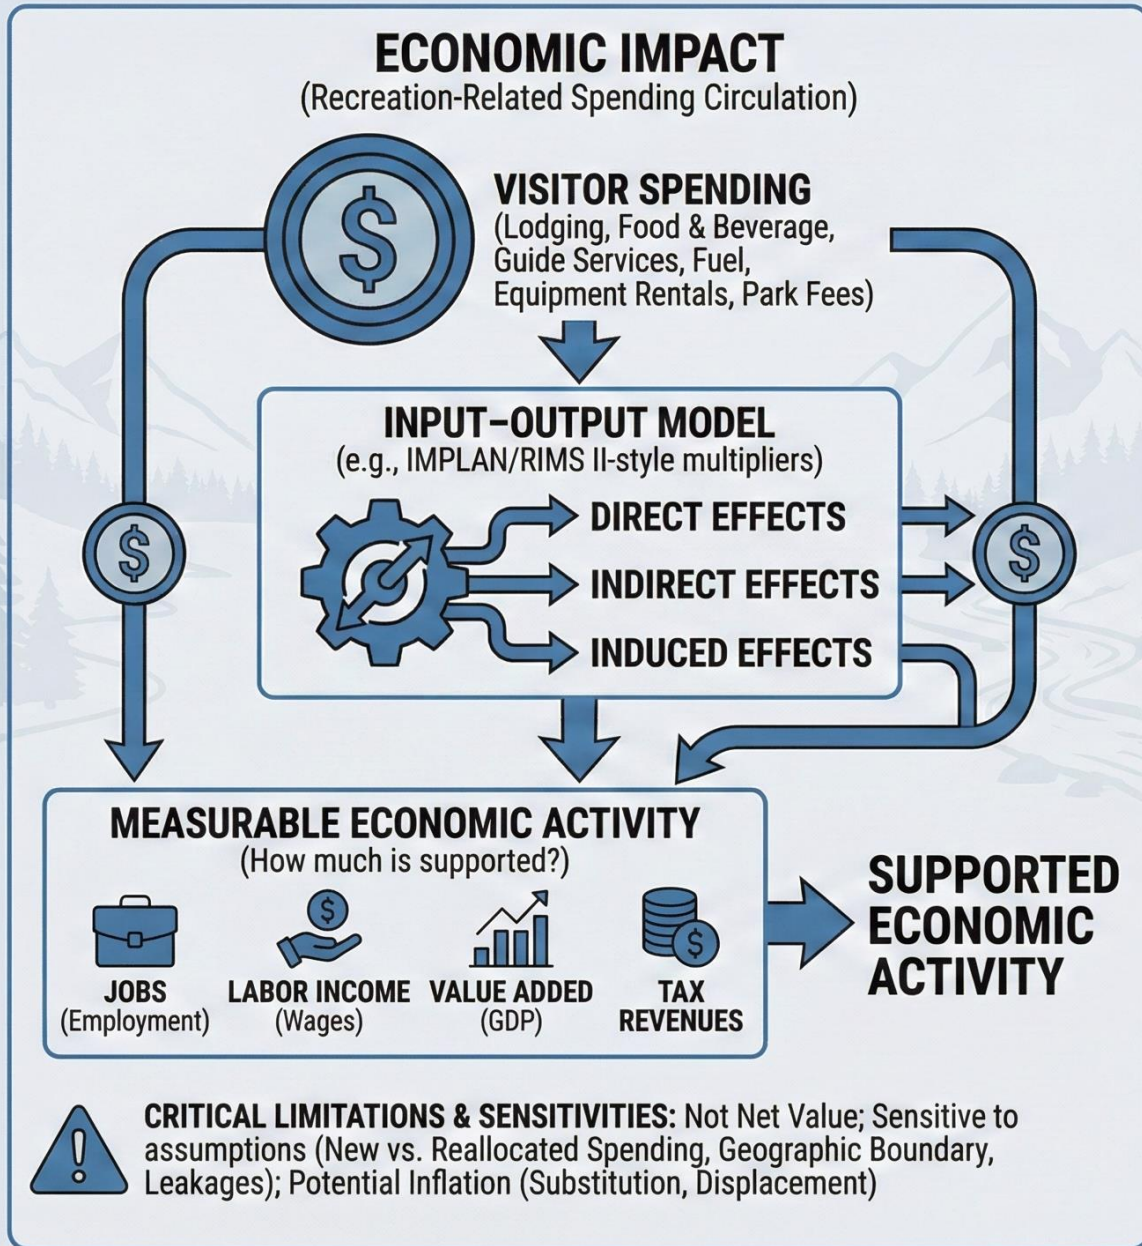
ECONOMIC IMPACT
(Recreation-Related Spending Circulation)

VISITOR SPENDING
(Lodging, Food & Beverage, Guide Services, Fuel, Equipment Rentals, Park Fees)

INPUT–OUTPUT MODEL
(e.g., IMPLAN/RIMS II-style multipliers)

DIRECT EFFECTS
INDIRECT EFFECTS
INDUCED EFFECTS

MEASURABLE ECONOMIC ACTIVITY
(How much is supported?)

JOBS
(Employment)

LABOR INCOME
(Wages)

VALUE ADDED
(GDP)

TAX REVENUES

SUPPORTED ECONOMIC ACTIVITY

CRITICAL LIMITATIONS & SENSITIVITIES: Not Net Value; Sensitive to assumptions (New vs. Reallocated Spending, Geographic Boundary, Leakages); Potential Inflation (Substitution, Displacement)